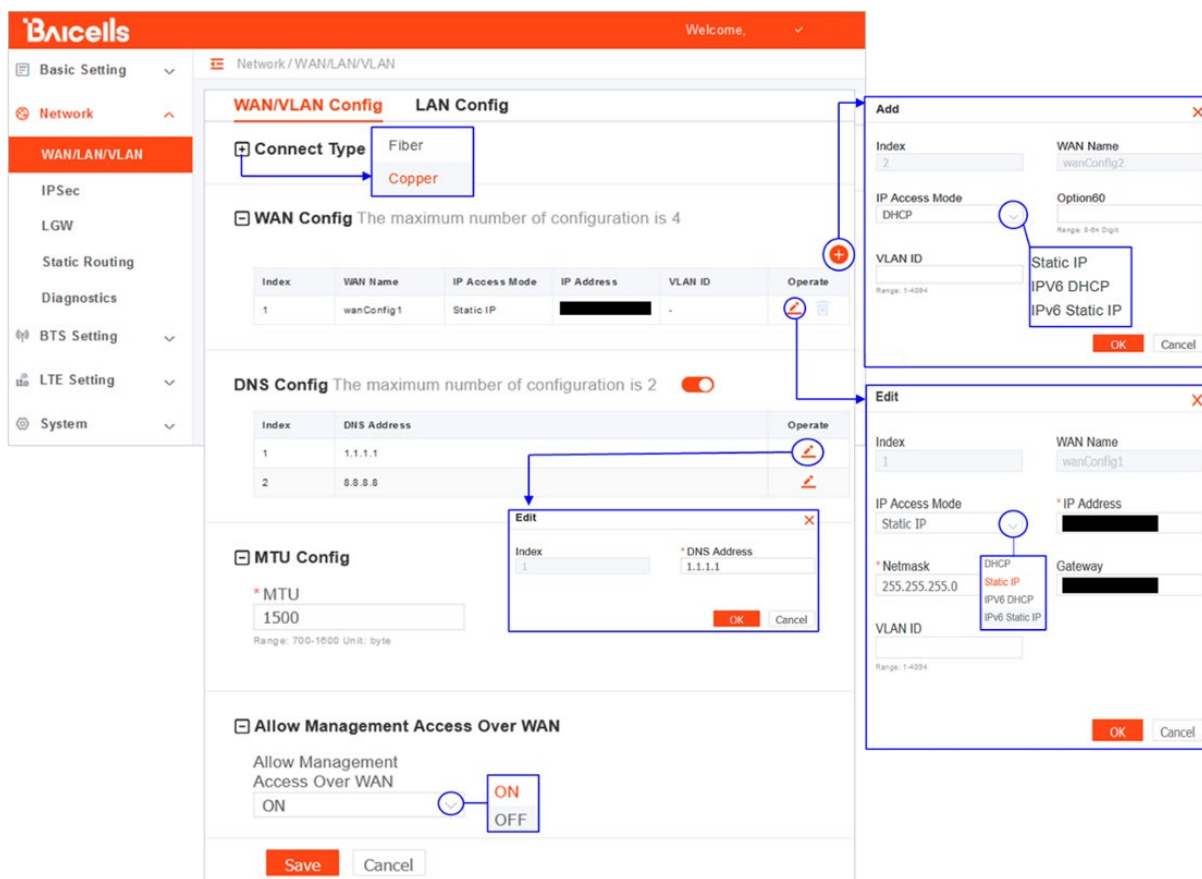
Baicells

Welcome,

Basic Setting
Network
WAN/LAN/VLAN
IPSec
LGW
Static Routing
Diagnostics
BTS Setting
LTE Setting
System

Network / WAN/LAN/VLAN

WAN/VLAN Config LAN Config

Connect Type
Fiber
Copper

WAN Config The maximum number of configuration is 4

| Index | WAN Name | IP Access Mode | IP Address | VLAN ID | Operate |
|---|---|---|---|---|---|
| 1 | wanConfig1 | Static IP | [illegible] | - | |

DNS Config The maximum number of configuration is 2

| Index | DNS Address | Operate |
|---|---|---|
| 1 | 1.1.1.1 | |
| 2 | 8.8.8.8 | |

Edit
Index
1
* DNS Address
1.1.1.1
OK Cancel

MTU Config
* MTU
1500
Range: 700-1600 Unit: byte

Allow Management Access Over WAN
Allow Management Access Over WAN
ON
ON
OFF

Save Cancel

Add
Index
2
WAN Name
wanConfig2
IP Access Mode
DHCP
Option60
Range: 0-64 Digit
VLAN ID
Range: 1-4094
Static IP
IPV6 DHCP
IPv6 Static IP
OK Cancel

Edit
Index
1
WAN Name
wanConfig1
IP Access Mode
Static IP
* IP Address
* Netmask
255.255.255.0
DHCP
Static IP
IPV6 DHCP
IPv6 Static IP
Gateway
VLAN ID
Range: 1-4094
OK Cancel